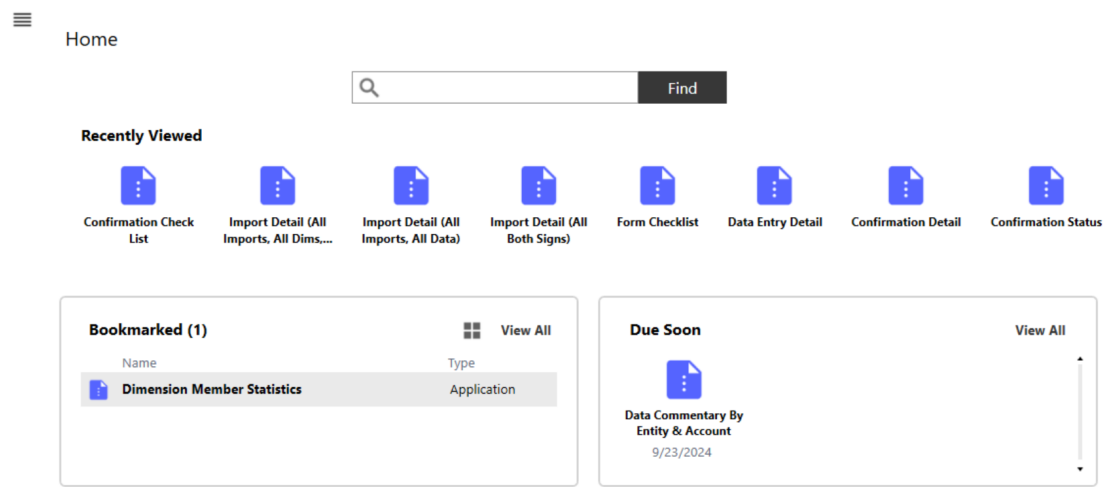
Home

Find

Recently Viewed

Confirmation Check List

Import Detail (All Imports, All Dims,...

Import Detail (All Imports, All Data)

Import Detail (All Both Signs)

Form Checklist

Data Entry Detail

Confirmation Detail

Confirmation Status

Bookmarked (1)

View All

| Name | Type |
|---|---|
| Dimension Member Statistics | Application |

Due Soon

View All

Data Commentary By Entity & Account
9/23/2024